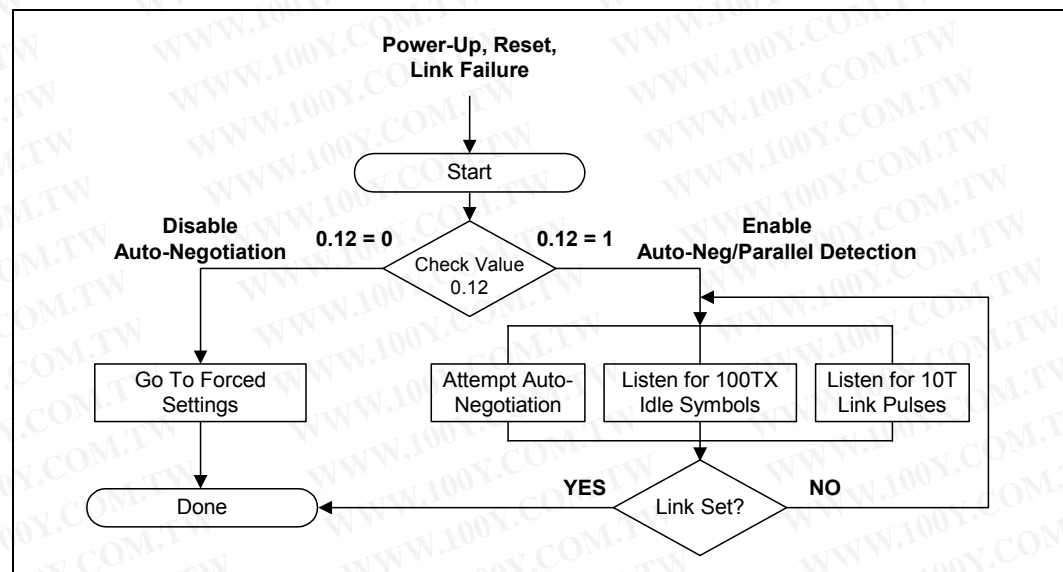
WWW.100Y.COM.TW

Power-Up, Reset, Link Failure

Start

Disable Auto-Negotiation

0.12 = 0

Check Value 0.12

0.12 = 1

Enable Auto-Neg/Parallel Detection

Go To Forced Settings

Attempt Auto-Negotiation

Listen for 100TX Idle Symbols

Listen for 10T Link Pulses

Done

YES

Link Set?

NO